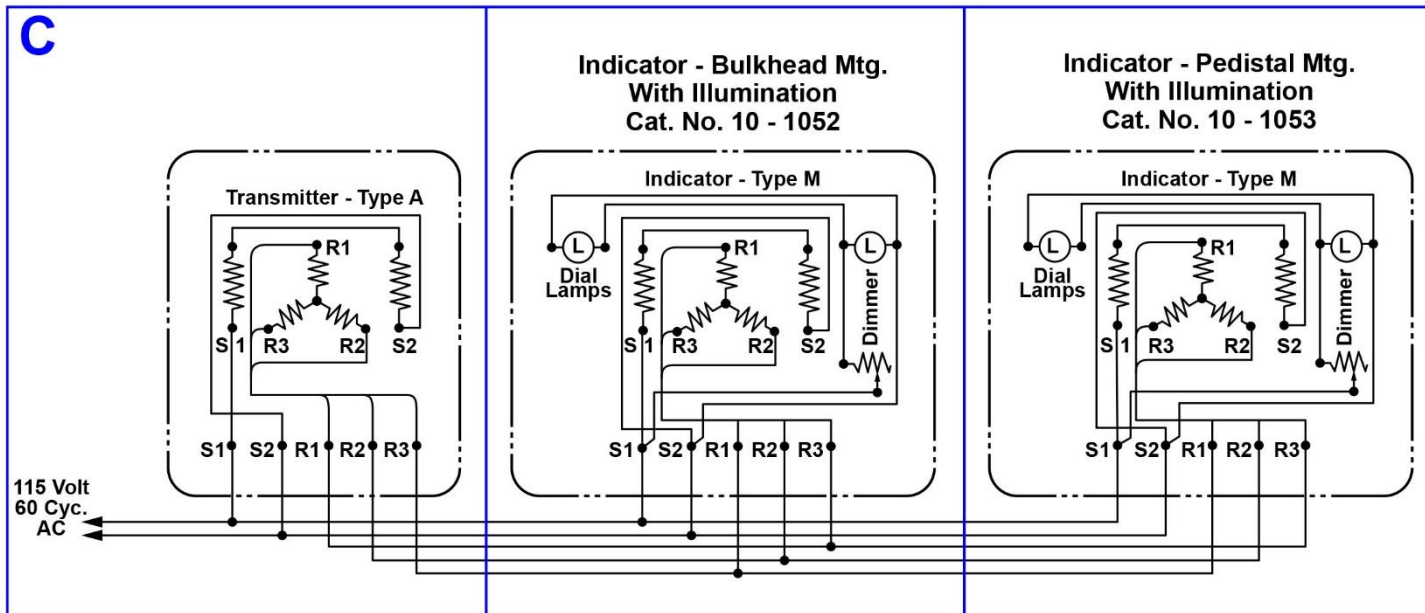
C

Transmitter - Type A

R1

S 1 R3 R2 S2

S1 S2 R1 R2 R3

115 Volt
60 Cyc.
AC

Indicator - Bulkhead Mtg.
With Illumination
Cat. No. 10 - 1052

Indicator - Type M

L L

Dial Lamps

R1

Dimmer

S 1 R3 R2 S2

S1 S2 R1 R2 R3

Indicator - Pedistal Mtg.
With Illumination
Cat. No. 10 - 1053

Indicator - Type M

L L

Dial Lamps

R1

Dimmer

S 1 R3 R2 S2

S1 S2 R1 R2 R3